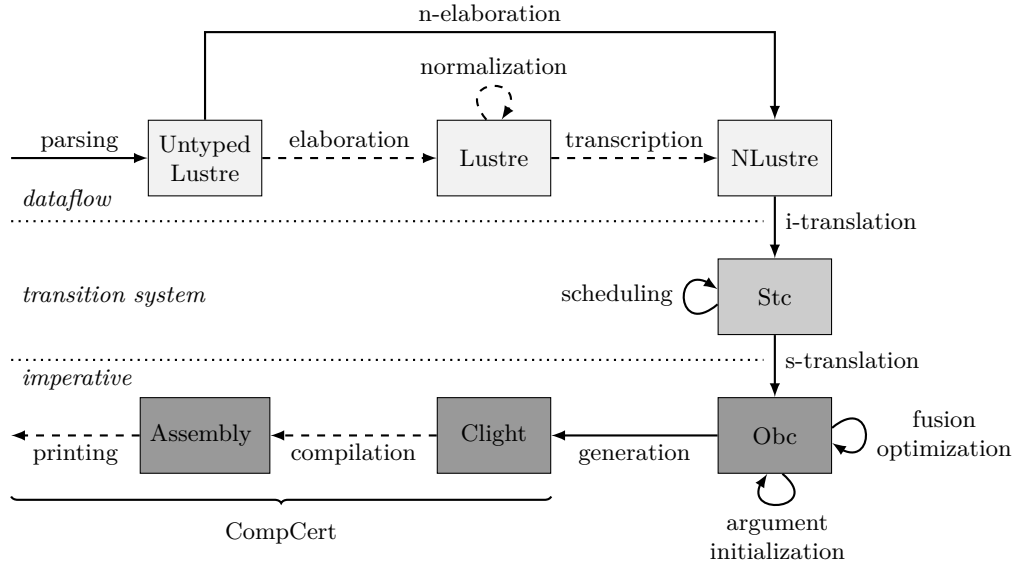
n-elaboration

normalization

parsing

Untyped Lustre

elaboration

Lustre

transcription

NLustre

*dataflow*

i-translation

*transition system*

scheduling

Stc

s-translation

*imperative*

Assembly

Clight

Obc

fusion optimization

printing

compilation

generation

argument initialization

CompCert